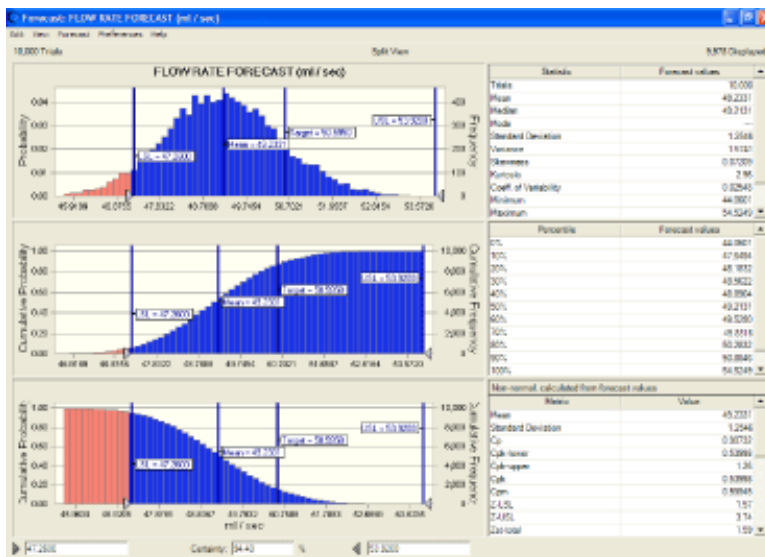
Forecast: FLOW RATE FORECAST (ml / sec)

Edit View Forecast Preferences Help

10,000 Trials

Split View

9,978 Displayed

FLOW RATE FORECAST (ml / sec)

Probability

Frequency

LSL = 47.2600

Mean = 49.2331

Target = 50.5000

USL = 53.9200

45.9108 46.0755 47.0322 48.7888 49.7454 50.7021 51.6587 52.6154 53.5720

| Statistic | Forecast values |
|---|---|
| Trials | 10,000 |
| Mean | 49.2331 |
| Median | 49.2131 |
| Mode | --- |
| Standard Deviation | 1.2546 |
| Variance | 1.5741 |
| Skewness | 0.07209 |
| Kurtosis | 2.96 |
| Coeff. of Variability | 0.02548 |
| Minimum | 44.8601 |
| Maximum | 54.5249 |

Cumulative Probability

Cumulative Frequency

LSL = 47.2600

Mean = 49.2331

Target = 50.5000

USL = 53.9200

| Percentile | Forecast values |
|---|---|
| 0% | 44.8601 |
| 10% | 47.6484 |
| 20% | 48.1832 |
| 30% | 48.5622 |
| 40% | 48.8964 |
| 50% | 49.2131 |
| 60% | 49.5280 |
| 70% | 49.8816 |
| 80% | 50.2832 |
| 90% | 50.8640 |
| 100% | 54.5249 |

Cumulative Probability

Cumulative Frequency

LSL = 47.2600

Mean = 49.2331

Target = 50.5000

USL = 53.9200

ml / sec

Non-normal, calculated from forecast values

| Metric | Value |
|---|---|
| Mean | 49.2331 |
| Standard Deviation | 1.2546 |
| Cp | 0.90733 |
| Cpk-lower | 0.52899 |
| Cpk-upper | 1.26 |
| Cpk | 0.52899 |
| Cpm | 0.59945 |
| Z-LSL | 1.57 |
| Z-USL | 3.74 |
| Zst-total | 1.59 |

47.2600

Certainty: 94.43 %

53.9200